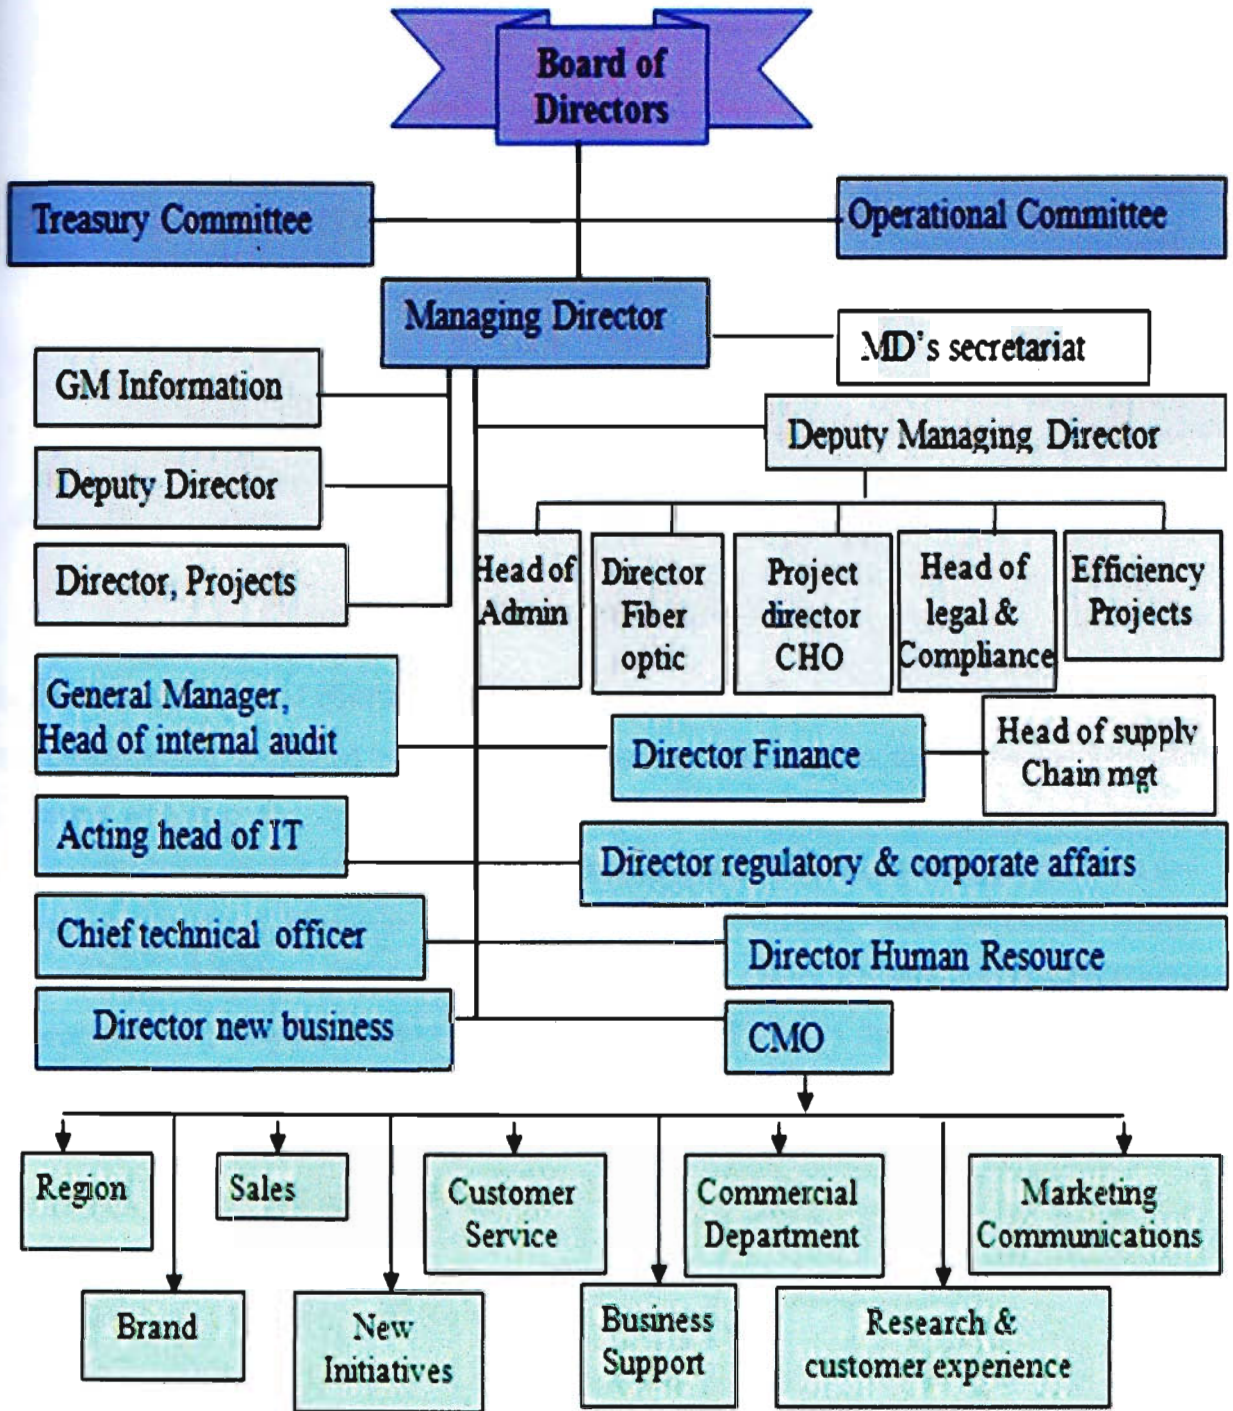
Board of Directors

Treasury Committee

Operational Committee

Managing Director

MD's secretariat

GM Information

Deputy Managing Director

Deputy Director

Director, Projects

Head of Admin

Director Fiber optic

Project director CHO

Head of legal & Compliance

Efficiency Projects

General Manager, Head of internal audit

Director Finance

Head of supply Chain mgt

Acting head of IT

Director regulatory & corporate affairs

Chief technical officer

Director Human Resource

Director new business

CMO

Region

Sales

Customer Service

Commercial Department

Marketing Communications

Brand

New Initiatives

Business Support

Research & customer experience